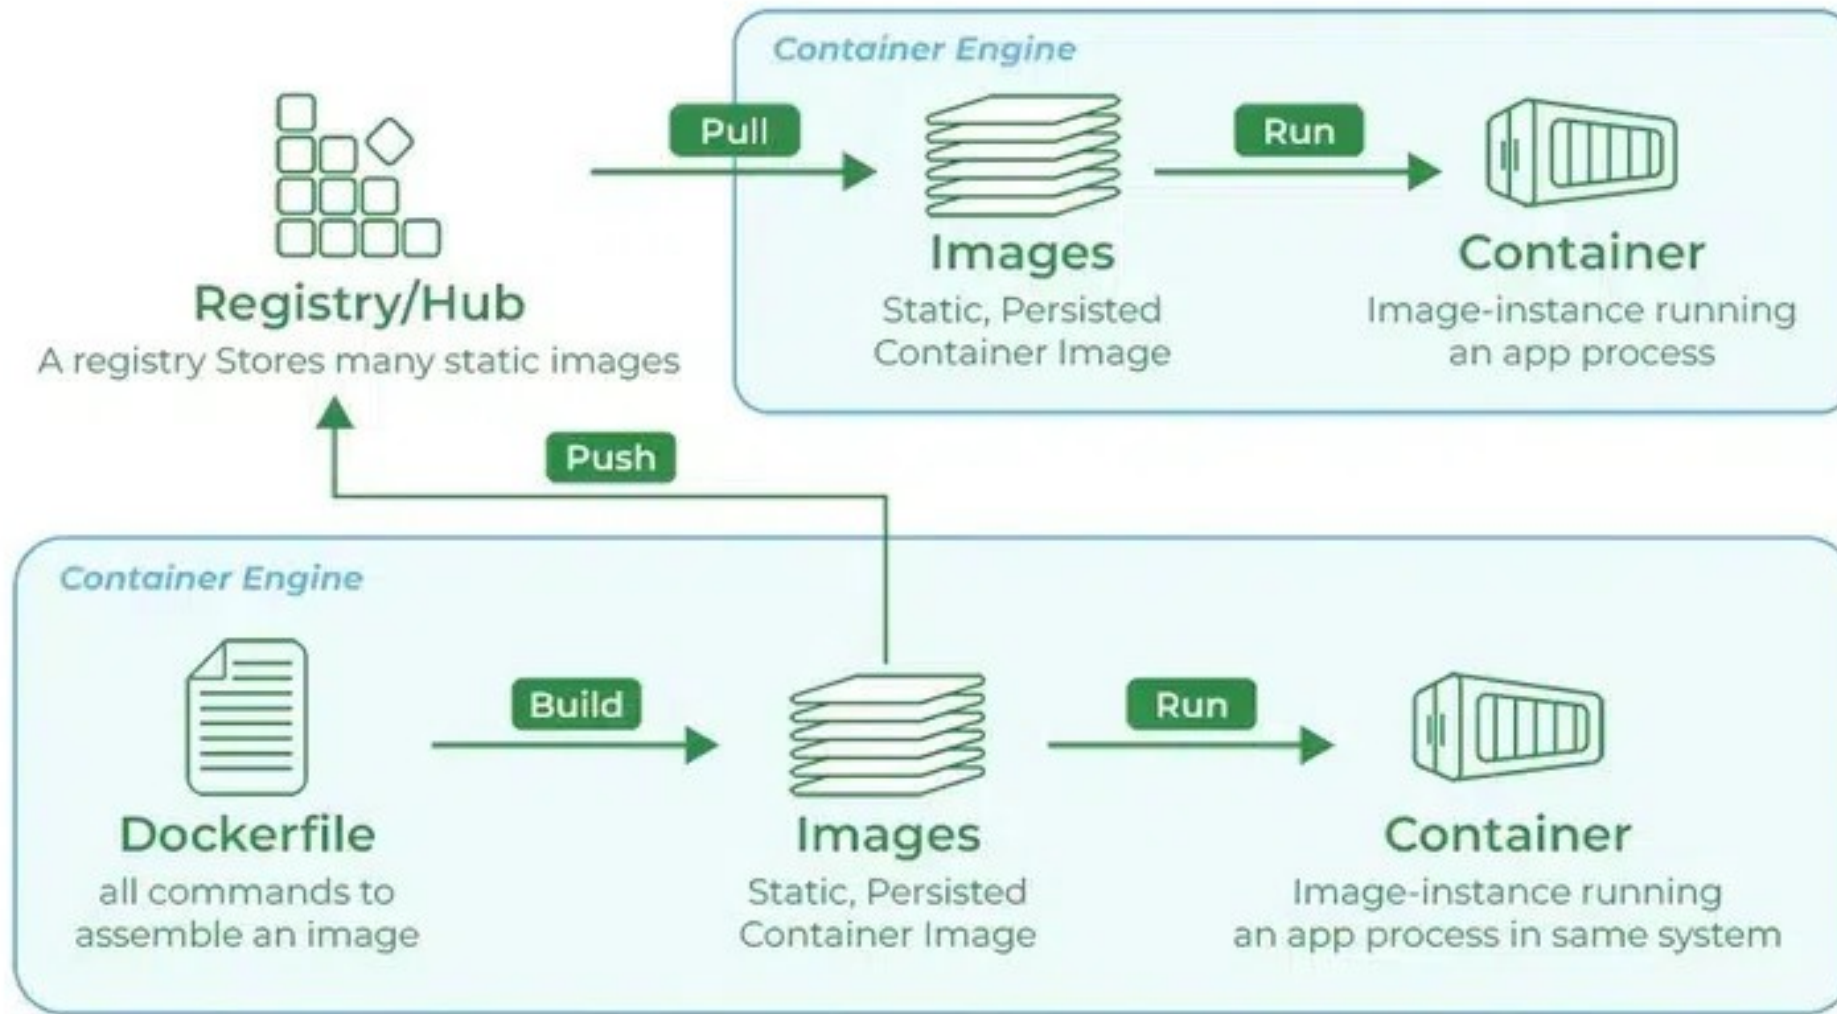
Container Engine

Registry/Hub
A registry Stores many static images

Pull

Images
Static, Persisted Container Image

Run

Container
Image-instance running an app process

Push

Container Engine

Dockerfile
all commands to assemble an image

Build

Images
Static, Persisted Container Image

Run

Container
Image-instance running an app process in same system